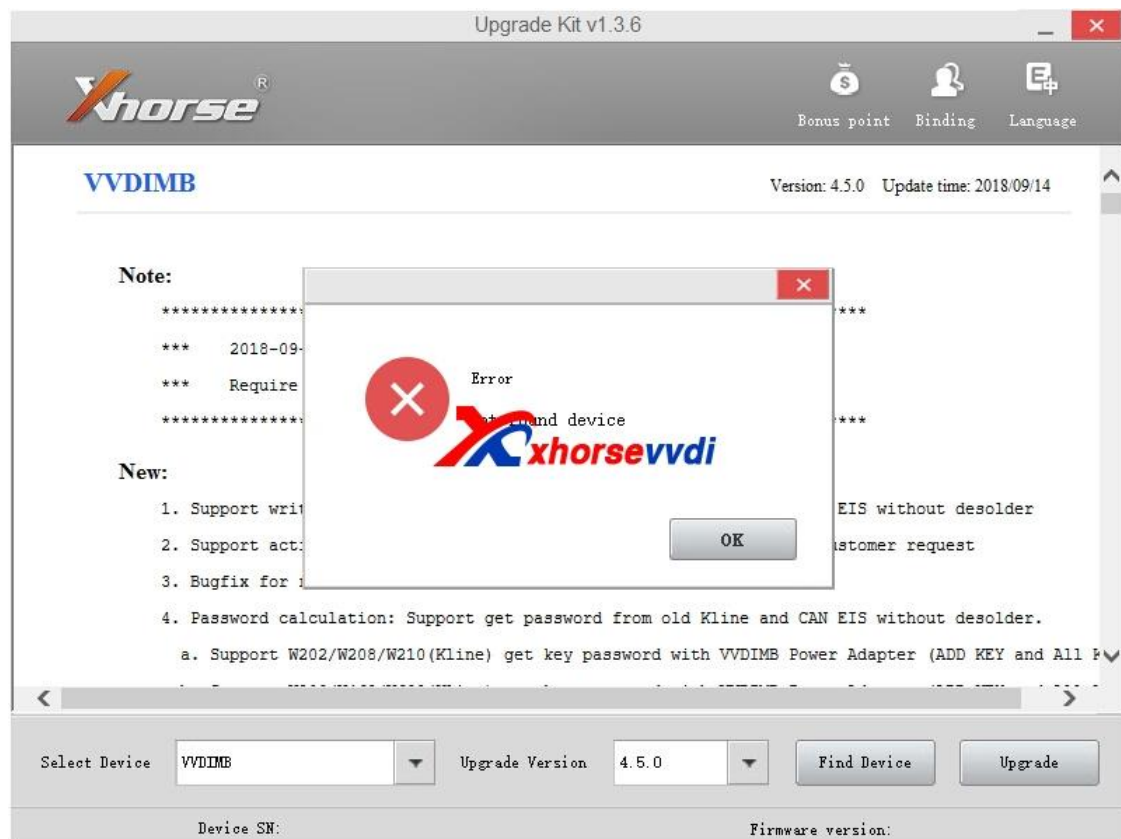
Upgrade Kit v1.3.6

Xhorse®

Bonus point Binding Language

VVDIMB

Version: 4.5.0 Update time: 2018/09/14

Note:

***************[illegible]***

*** 2018-09-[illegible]

*** Require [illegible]

***************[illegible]***

New:

1. Support writ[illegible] EIS without desolder

2. Support act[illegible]stomer request

3. Bugfix for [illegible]

4. Password calculation: Support get password from old Kline and CAN EIS without desolder.

a. Support W202/W208/W210(Kline) get key password with VVDIMB Power Adapter (ADD KEY and All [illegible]

Error

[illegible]und device

xhorsevvdi

OK

Select Device VVDIMB Upgrade Version 4.5.0 Find Device Upgrade

Device SN: Firmware version: